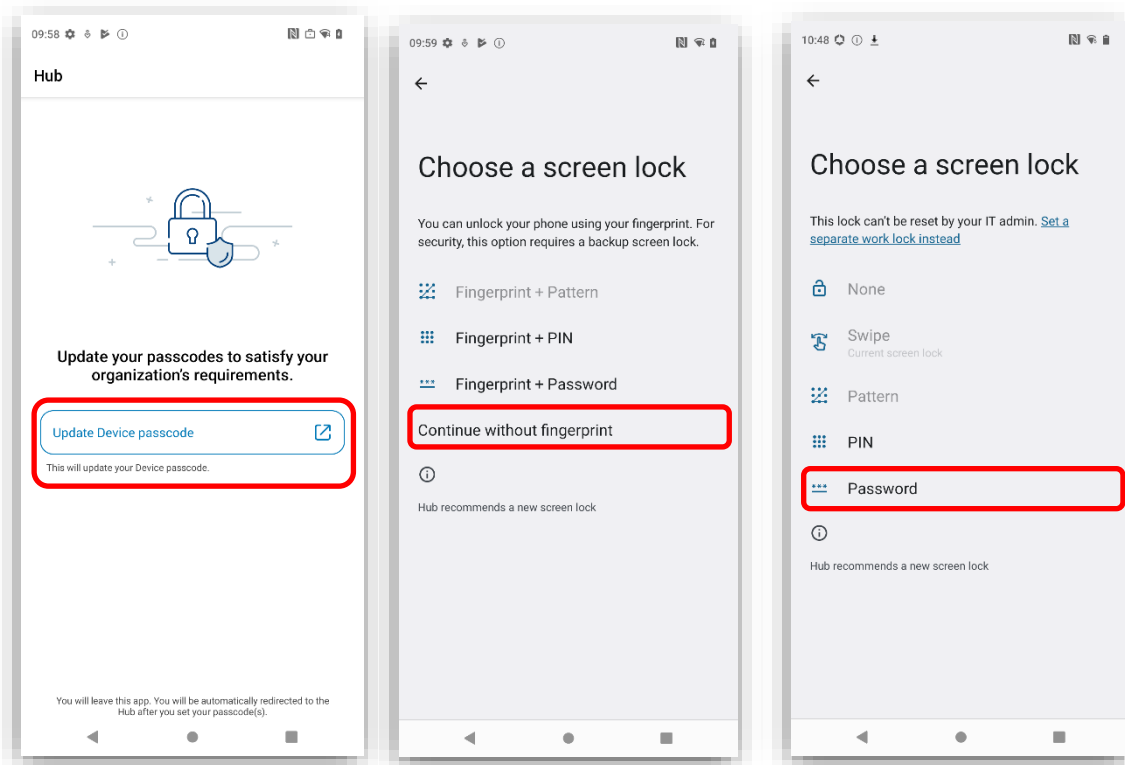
09:58

Hub

Update your passcodes to satisfy your organization's requirements.

Update Device passcode

This will update your Device passcode.

You will leave this app. You will be automatically redirected to the Hub after you set your passcode(s).

09:59

Choose a screen lock

You can unlock your phone using your fingerprint. For security, this option requires a backup screen lock.

Fingerprint + Pattern

Fingerprint + PIN

Fingerprint + Password

Continue without fingerprint

Hub recommends a new screen lock

10:48

Choose a screen lock

This lock can't be reset by your IT admin. Set a separate work lock instead

None

Swipe
Current screen lock

Pattern

PIN

Password

Hub recommends a new screen lock